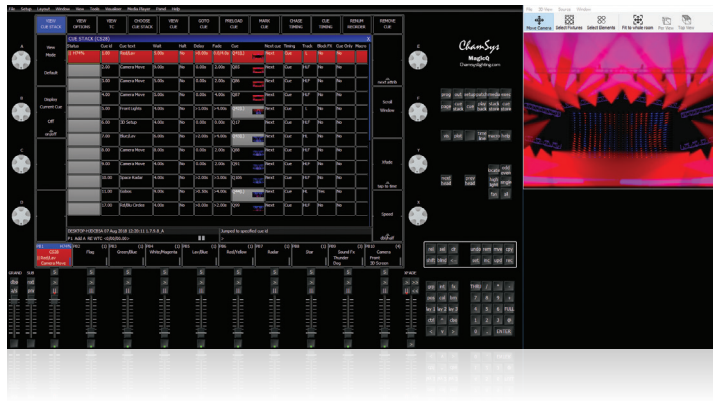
File Setup Layout Window View Tools Visualiser Media Player Patch Help

VIEW CUE STACK | VIEW OPTIONS | VIEW FX | CHOOSE CUE STACK | VIEW CUE | GOTO CUE | PRELOAD CUE | MARK CUE | CHASE TIMING | CUE TIMING | RENUM RECORDS | REMOVE CUE

CUE STACK (CS28)

| Status | Cue Id | Cue text | Wait | Halt | Delay | Fade | Cue | Next cue | Timing | Track | Block FX | Cue Only | Macro |
|---|---|---|---|---|---|---|---|---|---|---|---|---|---|
| > Active | 1.00 | Red/Lav | 0.00s | No | <0.00s | 0.0/4.0s | Q101 | Next | Cue | Full | No | No | |
| | 2.00 | Camera Move | 0.00s | No | 0.00s | 2.00s | Q10 | Next | Cue | Full | No | No | |
| | 3.00 | Camera Move | 0.00s | No | 0.00s | 2.00s | Q06 | Next | Cue | Full | No | No | |
| | 4.00 | Camera Move | 0.00s | No | 0.00s | 4.00s | Q07 | Next | Cue | Full | No | No | |
| | 5.00 | Front Lights | 0.00s | No | <0.00s | <4.00s | Q96 | Next | Cue | 1 | No | No | |
| | 6.00 | 3D Setup | 0.00s | No | 0.00s | 2.00s | Q17 | Next | Cue | Full | No | No | |
| | 7.00 | Blue/Lav | 0.00s | No | <0.00s | <5.00s | Q104 | Next | Cue | Fx | No | No | |
| | 8.00 | Camera Move | 0.00s | No | 0.00s | 2.00s | Q48 | Next | Cue | Full | No | No | |
| | 9.00 | Camera Move | 0.00s | No | 0.00s | 2.00s | Q91 | Next | Cue | Full | No | No | |
| | 10.00 | Space Radar | 4.00s | No | <0.00s | <3.00s | Q106 | Next | Cue | Full | No | No | |
| | 11.00 | Indios | 4.00s | No | <0.30s | <4.00s | Q99 | Next | Cue | Fx | Yes | No | |
| | 12.00 | Kd/Blu Circles | 4.00s | No | <0.00s | <2.00s | Q99 | Next | Cue | Full | No | No | |

View Mode Default
Display Current Cue Off
Scroll Window
Mode
Speed

DESKTOP-H3DC81A 07 Aug 2018 12:30:11 1.7.9.8_A
Jumped to specified cue id

P1 Red/Lav Camera Move | P2 Play | P3 Green/Blue | P4 White/Magenta | P5 Lav/Blue | P6 | P7 Red/Yellow | P8 Radar | P9 Dot | P10 Sound Fx Thunder Day | Camera Front 3D Screen

GRAND SUB
SPACE

ChamSys
MagicQ
Chamsyslighting.com

Move Camera | Select Fixtures | Select Elements | Fit to whole room | Per View | Top View

prog out setup patch media macro
page clear cue stack cue stack
view plot time dmx macro help
locate
hold
prop
fan
pos

7 8 9
4 5 6
1 2 3
0 . ENTER